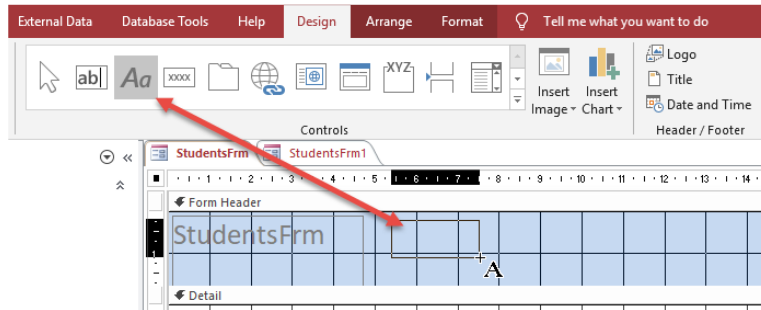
External Data Database Tools Help Design Arrange Format Tell me what you want to do

ab| Aa XXXX XYZ

Insert Image
Insert Chart

Logo
Title
Date and Time

Controls
Header / Footer

StudentsFrm StudentsFrm1

1 2 3 4 5 6 7 8 9 10 11 12 13 14

Form Header

StudentsFrm

Detail